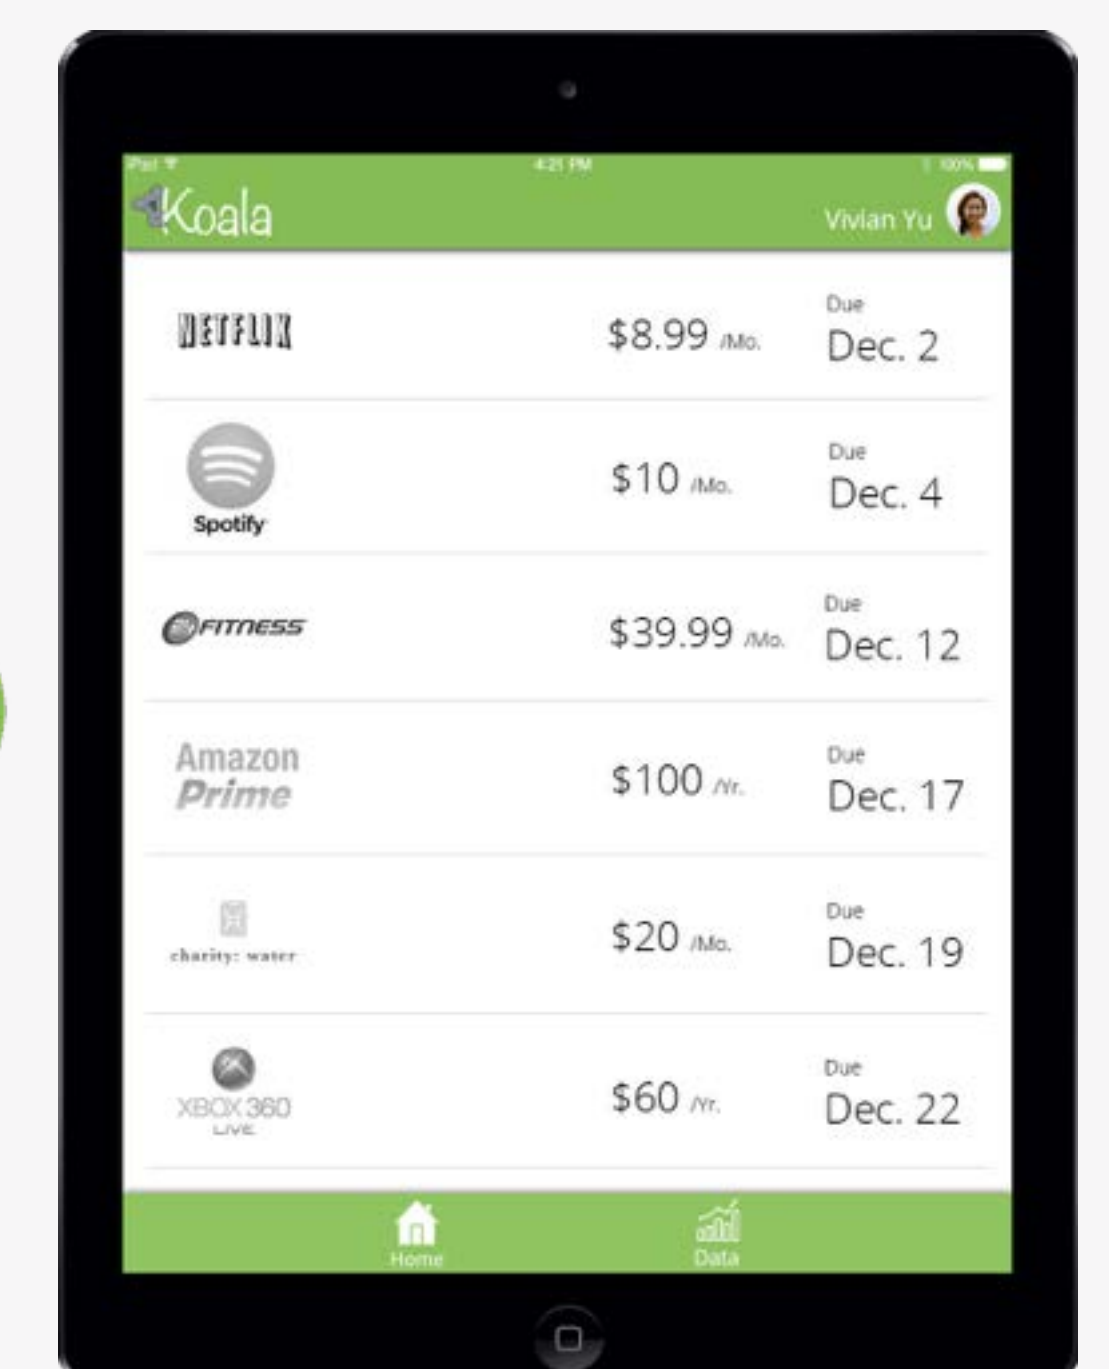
iPad
4:21 PM
100%
Koala
Vivian Yu

NETFLIX
$8.99 /Mo.
Due
Dec. 2

Spotify
$10 /Mo.
Due
Dec. 4

FITNESS
$39.99 /Mo.
Due
Dec. 12

Amazon Prime
$100 /Yr.
Due
Dec. 17

charity: water
$20 /Mo.
Due
Dec. 19

XBOX 360 LIVE
$60 /Yr.
Due
Dec. 22

Home
Data